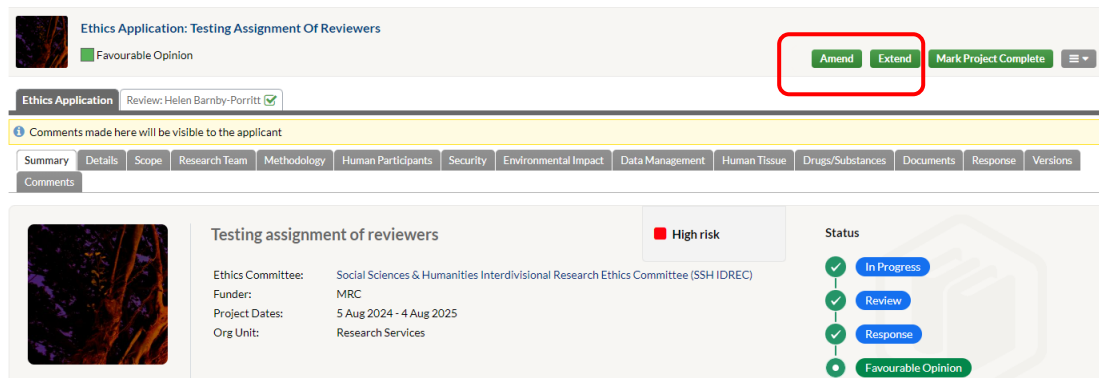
Ethics Application: Testing Assignment Of Reviewers

Favourable Opinion

Amend Extend Mark Project Complete

Ethics Application | Review: Helen Barnby-Porritt

Comments made here will be visible to the applicant

Summary | Details | Scope | Research Team | Methodology | Human Participants | Security | Environmental Impact | Data Management | Human Tissue | Drugs/Substances | Documents | Response | Versions | Comments

Testing assignment of reviewers

High risk

| | |
|---|---|
| Ethics Committee: | Social Sciences & Humanities Interdivisional Research Ethics Committee (SSH IDREC) |
| Funder: | MRC |
| Project Dates: | 5 Aug 2024 - 4 Aug 2025 |
| Org Unit: | Research Services |

Status

In Progress

Review

Response

Favourable Opinion